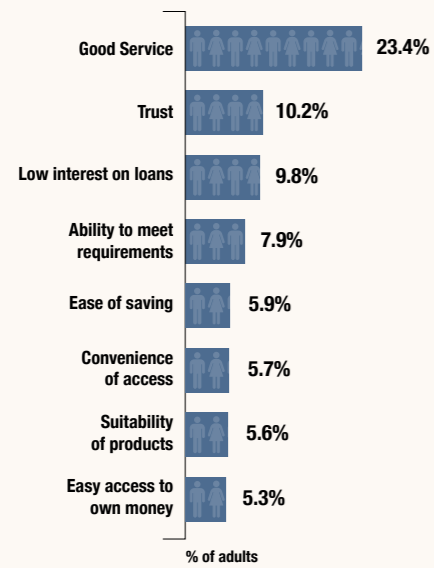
Good Service 23.4%

Trust 10.2%

Low interest on loans 9.8%

Ability to meet requirements 7.9%

Ease of saving 5.9%

Convenience of access 5.7%

Suitability of products 5.6%

Easy access to own money 5.3%

% of adults